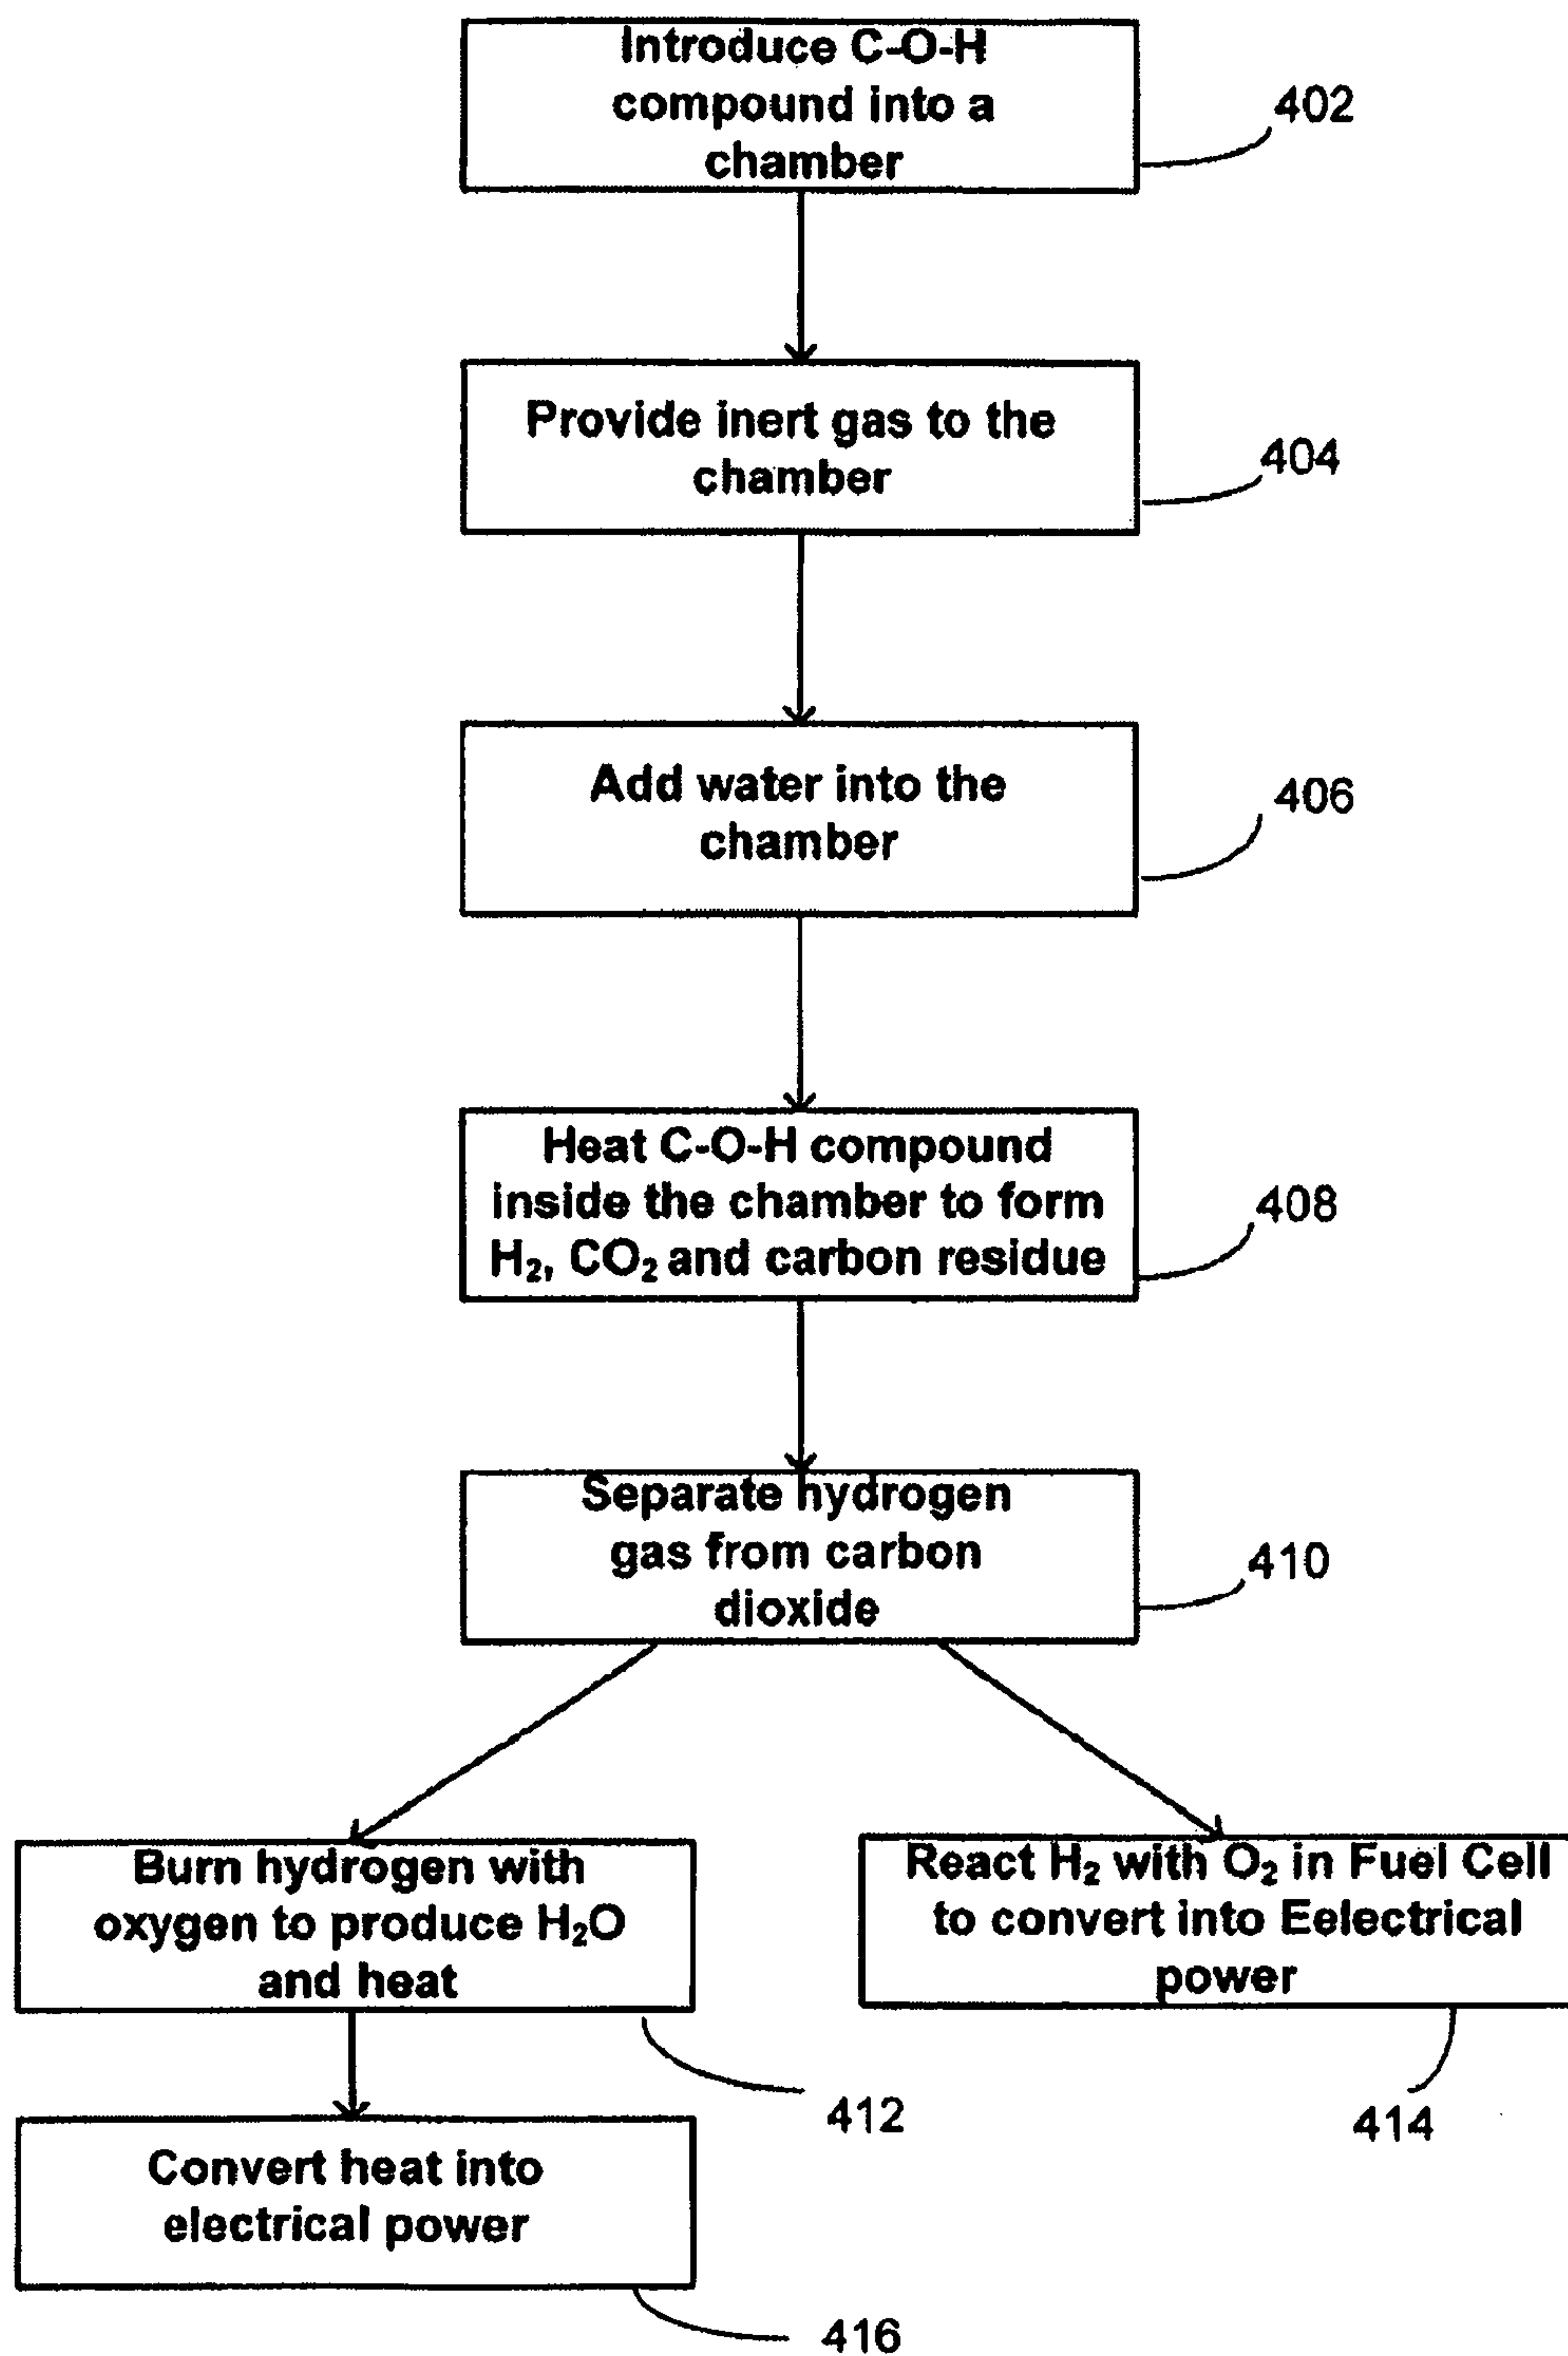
Introduce C-O-H compound into a chamber

402

Provide inert gas to the chamber

404

Add water into the chamber

406

Heat C-O-H compound inside the chamber to form $H_2$, $CO_2$ and carbon residue

408

Separate hydrogen gas from carbon dioxide

410

Burn hydrogen with oxygen to produce $H_2O$ and heat

React $H_2$ with $O_2$ in Fuel Cell to convert into Eelectrical power

412

414

Convert heat into electrical power

416